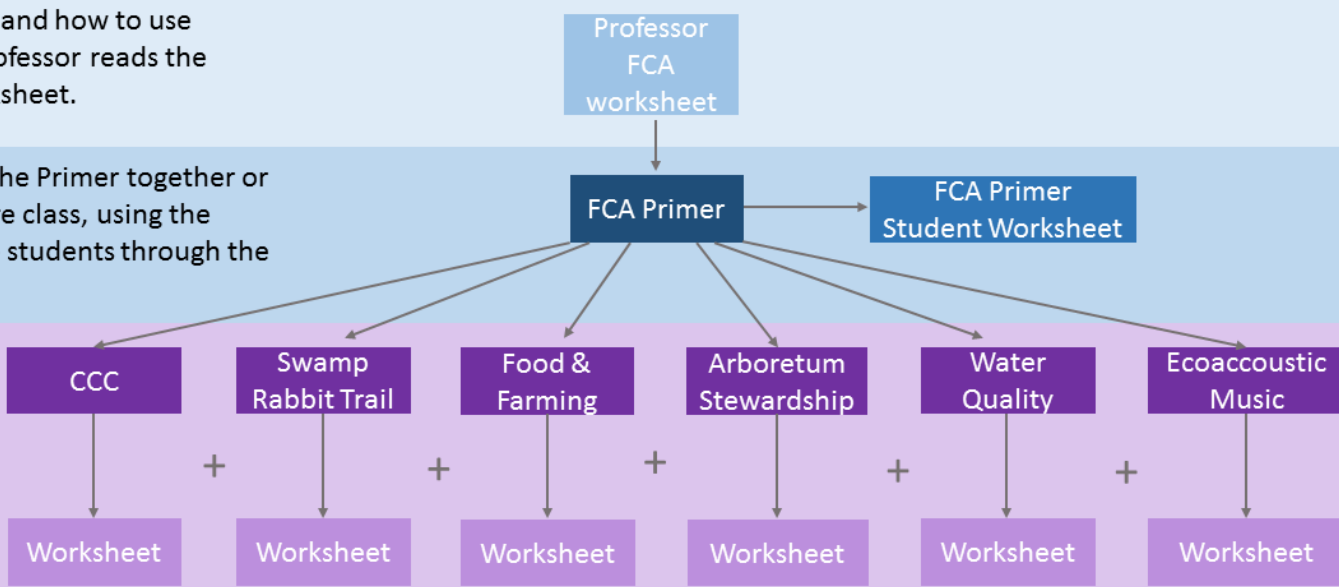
and how to use
ofessor reads the
sheet.

he Primer together or
e class, using the
students through the

Professor FCA worksheet

FCA Primer

FCA Primer Student Worksheet

CCC

Swamp Rabbit Trail

Food & Farming

Arboretum Stewardship

Water Quality

Ecoaccoustic Music

+

+

+

+

+

Worksheet

Worksheet

Worksheet

Worksheet

Worksheet

Worksheet